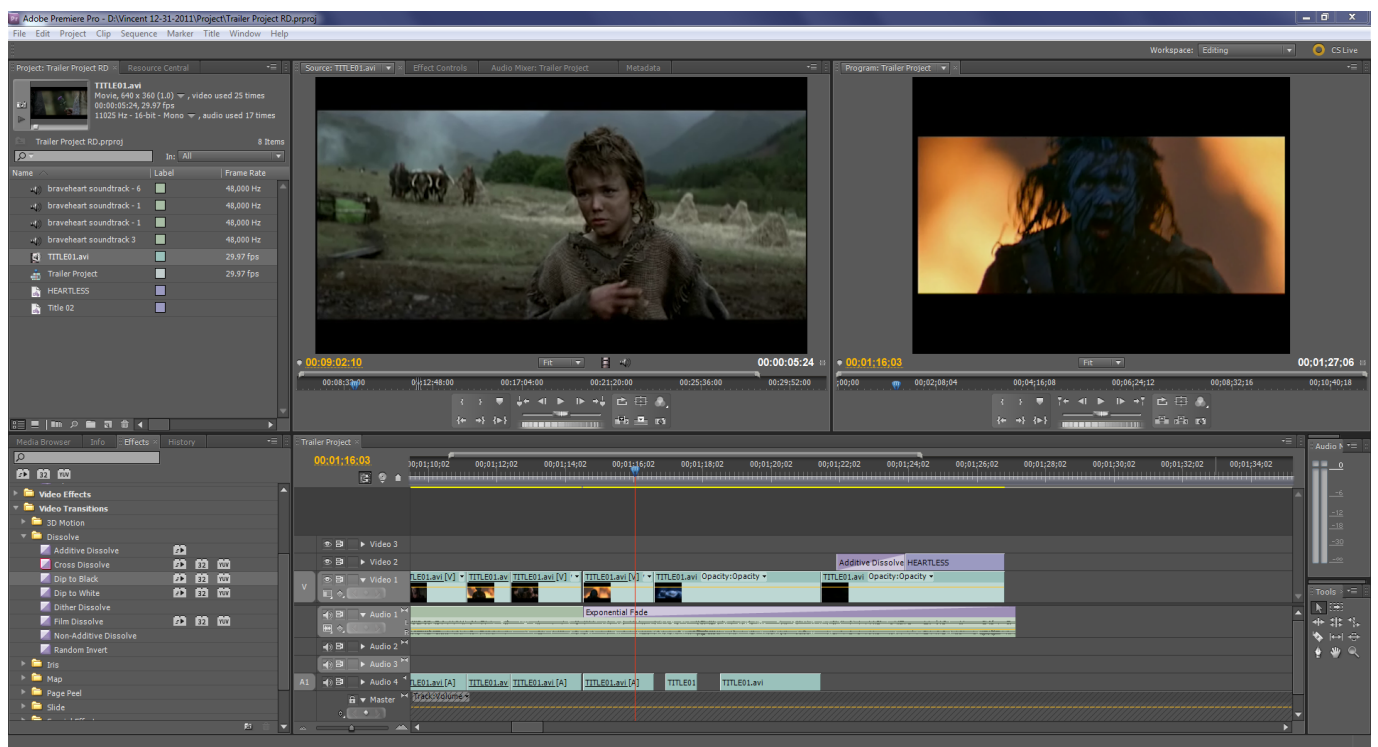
Adobe Premiere Pro - D:\Vincent 12-31-2011\Project\Trailer Project RD.prproj

File Edit Project Clip Sequence Marker Title Window Help

Workspace: Editing CS Live

Project: Trailer Project RD Resource Central

TITLE01.avi
Movie, 640 x 360 (1.0), video used 25 times
00:00:05:24, 29.97 fps
11025 Hz - 16-bit - Mono, audio used 17 times

Trailer Project RD.prproj 8 Items

In: All

| Name | Label | Frame Rate |
|---|---|---|
| braveheart soundtrack - 6 | | 48,000 Hz |
| braveheart soundtrack - 1 | | 48,000 Hz |
| braveheart soundtrack - 1 | | 48,000 Hz |
| braveheart soundtrack 3 | | 48,000 Hz |
| TITLE01.avi | | 29.97 fps |
| Trailer Project | | 29.97 fps |
| HEARTLESS | | |
| Title 02 | | |

Source: TITLE01.avi Effect Controls Audio Mixer: Trailer Project Metadata

00;09;02;10 Fit 00:00:05:24

00;08;32;00 00;12;48;00 00;17;04;00 00;21;20;00 00;25;36;00 00;29;52;00

Program: Trailer Project

00;01;16;03 Fit 00;01;27;06

;00;00 00;02;08;04 00;04;16;08 00;06;24;12 00;08;32;16 00;10;40;18

Media Browser Info Effects History

Video Effects
Video Transitions
3D Motion
Dissolve
Additive Dissolve
Cross Dissolve
Dip to Black
Dip to White
Dither Dissolve
Film Dissolve
Non-Additive Dissolve
Random Invert
Iris
Map
Page Peel
Slide

Trailer Project

00;01;16;03

00;01;10;02 00;01;12;02 00;01;14;02 00;01;16;02 00;01;18;02 00;01;20;02 00;01;22;02 00;01;24;02 00;01;26;02 00;01;28;02 00;01;30;02 00;01;32;02 00;01;34;02

Video 3
Video 2
Additive Dissolve HEARTLESS
V Video 1
TLE01.avi [V] TITLE01.avi TITLE01.avi [V] TITLE01.avi [V] TITLE01.avi Opacity:Opacity TITLE01.avi Opacity:Opacity
Audio 1
Exponential Fade
Audio 2
Audio 3
A1 Audio 4
TLE01.avi [A] TITLE01.avi TITLE01.avi [A] TITLE01.avi [A] TITLE01 TITLE01.avi
Master
Track:Volume

Audio M
0
-12
-18
-30
-∞

Tools